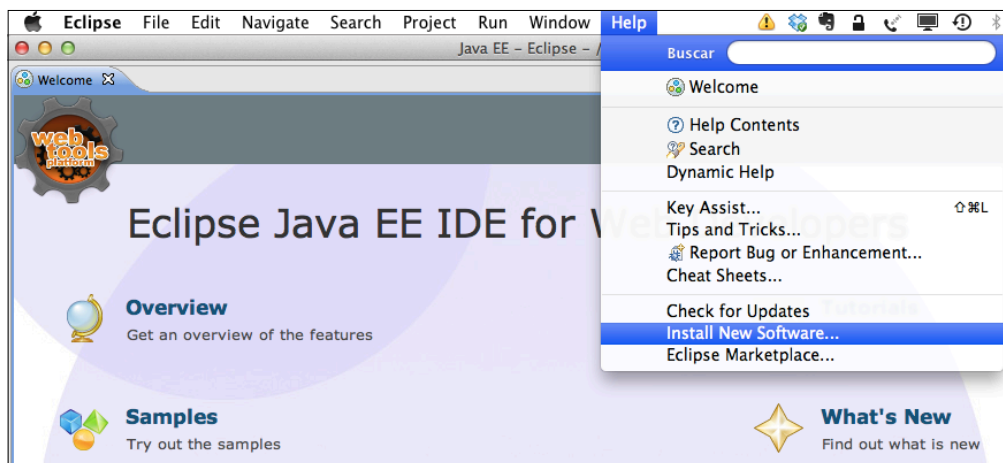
Eclipse File Edit Navigate Search Project Run Window Help

Java EE – Eclipse – /

Welcome

web tools platform

Eclipse Java EE IDE for W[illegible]lopers

Overview
Get an overview of the features

Samples
Try out the samples

What's New
Find out what is new

Buscar

Welcome

Help Contents
Search
Dynamic Help

Key Assist... ⇧⌘L
Tips and Tricks...
Report Bug or Enhancement...
Cheat Sheets...

Check for Updates
Install New Software...
Eclipse Marketplace...